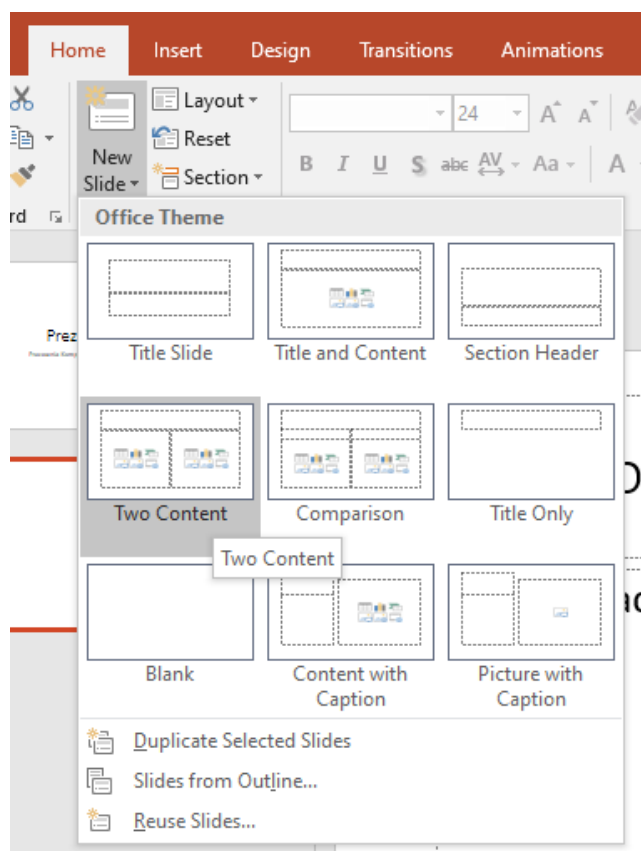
Home Insert Design Transitions Animations

New Slide
Layout
Reset
Section
24
B I U S abc AV Aa A
rd

Office Theme

Title Slide
Title and Content
Section Header
Two Content
Comparison
Title Only
Two Content
Blank
Content with Caption
Picture with Caption

Duplicate Selected Slides
Slides from Outline...
Reuse Slides...